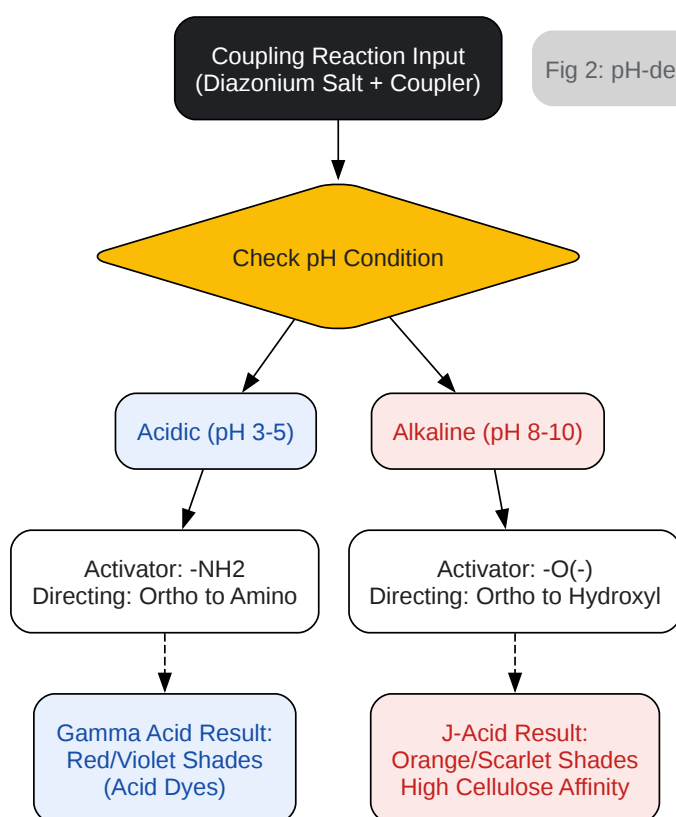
Coupling Reaction Input
(Diazonium Salt + Coupler)

Fig 2: pH-de

Check pH Condition

Acidic (pH 3-5)

Alkaline (pH 8-10)

Activator: -NH2
Directing: Ortho to Amino

Activator: -O(-)
Directing: Ortho to Hydroxyl

Gamma Acid Result:
Red/Violet Shades
(Acid Dyes)

J-Acid Result:
Orange/Scarlet Shades
High Cellulose Affinity